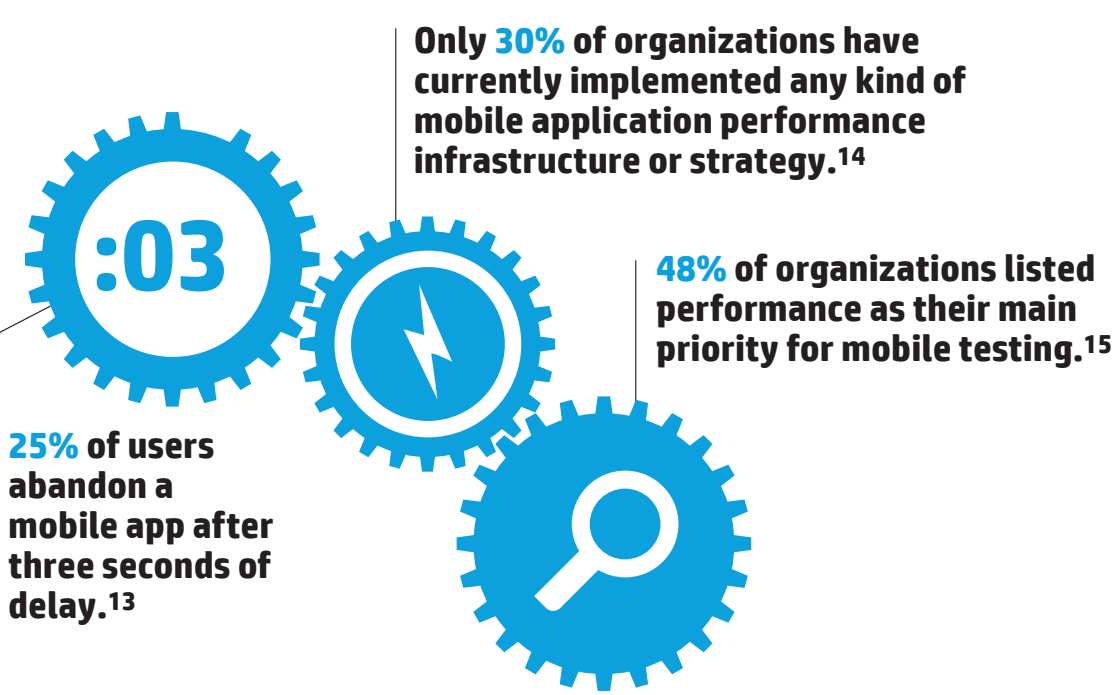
Only 30% of organizations have currently implemented any kind of mobile application performance infrastructure or strategy.$^{14}$

:03

48% of organizations listed performance as their main priority for mobile testing.$^{15}$

25% of users abandon a mobile app after three seconds of delay.$^{13}$